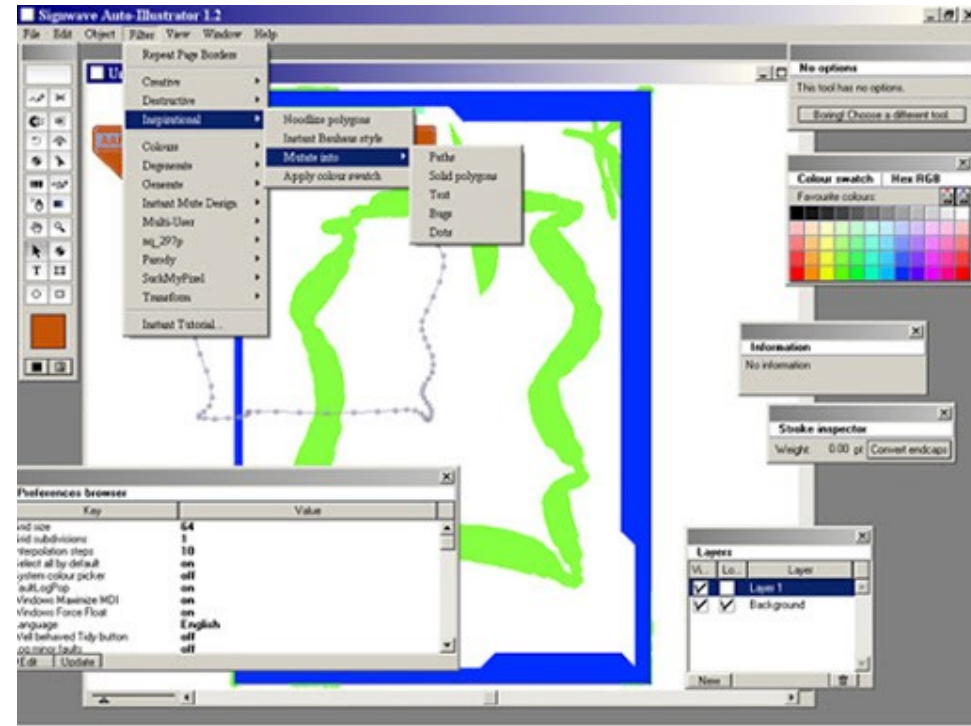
Signwave Auto-Illustrator 1.2

File Edit Object Filter View Window Help

Repeat Page Borders

Creative
Destructive
Inspirational
Colours
Degenerate
Generate
Instant Mute Design
Multi-User
nq_297p
Parody
SuckMyPixel
Transform

Instant Tutorial...

Noodlize polygons
Instant Bauhaus style
Mutate into
Apply colour swatch

Paths
Solid polygons
Text
Bugs
Dots

No options
This tool has no options.
Boring! Choose a different tool.

Colour swatch | Hex RGB
Favourite colours:

Information
No information

Stroke inspector
Weight 0.00 pt Convert endcaps

Preferences browser

| Key | Value |
|---|---|
| rid size | 64 |
| rid subdivisions | 1 |
| terpolation steps | 10 |
| elect all by default | on |
| ystem colour picker | off |
| aultLogPop | on |
| Windows Maximize MDI | on |
| Windows Force Float | on |
| anguage | English |
| Well behaved Tidy button | off |
| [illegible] | off |

Edit Update

Layers

| Vi... | Lo... | Layer |
|---|---|---|
| ✓ | | Layer 1 |
| ✓ | ✓ | Background |

New